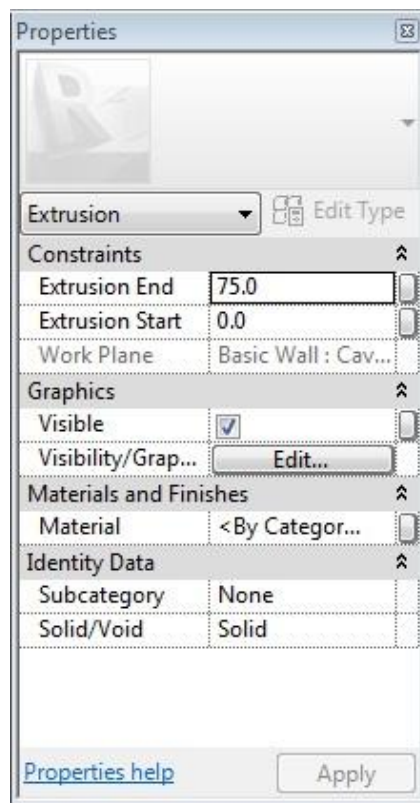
Properties

Extrusion
Edit Type

| Constraints | |
|---|---|
| Extrusion End | 75.0 |
| Extrusion Start | 0.0 |
| Work Plane | Basic Wall : Cav... |
| **Graphics** | |
| Visible | ☑ |
| Visibility/Grap... | Edit... |
| **Materials and Finishes** | |
| Material | <By Categor... |
| **Identity Data** | |
| Subcategory | None |
| Solid/Void | Solid |

Properties help
Apply